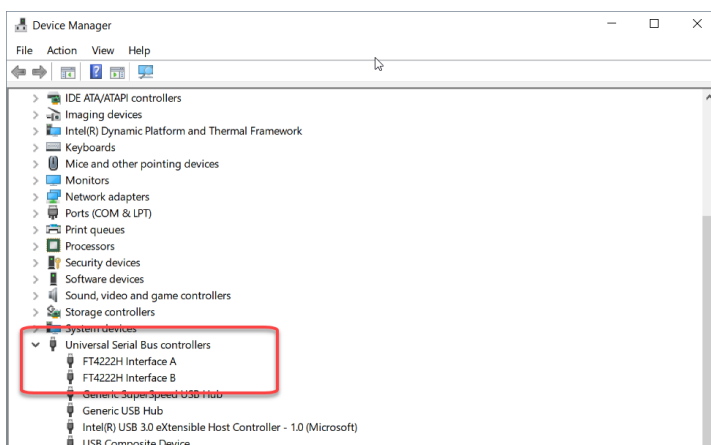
Device Manager

File Action View Help

IDE ATA/ATAPI controllers
Imaging devices
Intel(R) Dynamic Platform and Thermal Framework
Keyboards
Mice and other pointing devices
Monitors
Network adapters
Ports (COM & LPT)
Print queues
Processors
Security devices
Software devices
Sound, video and game controllers
Storage controllers
System devices
Universal Serial Bus controllers
FT4222H Interface A
FT4222H Interface B
Generic SuperSpeed USB Hub
Generic USB Hub
Intel(R) USB 3.0 eXtensible Host Controller - 1.0 (Microsoft)
USB Composite Device